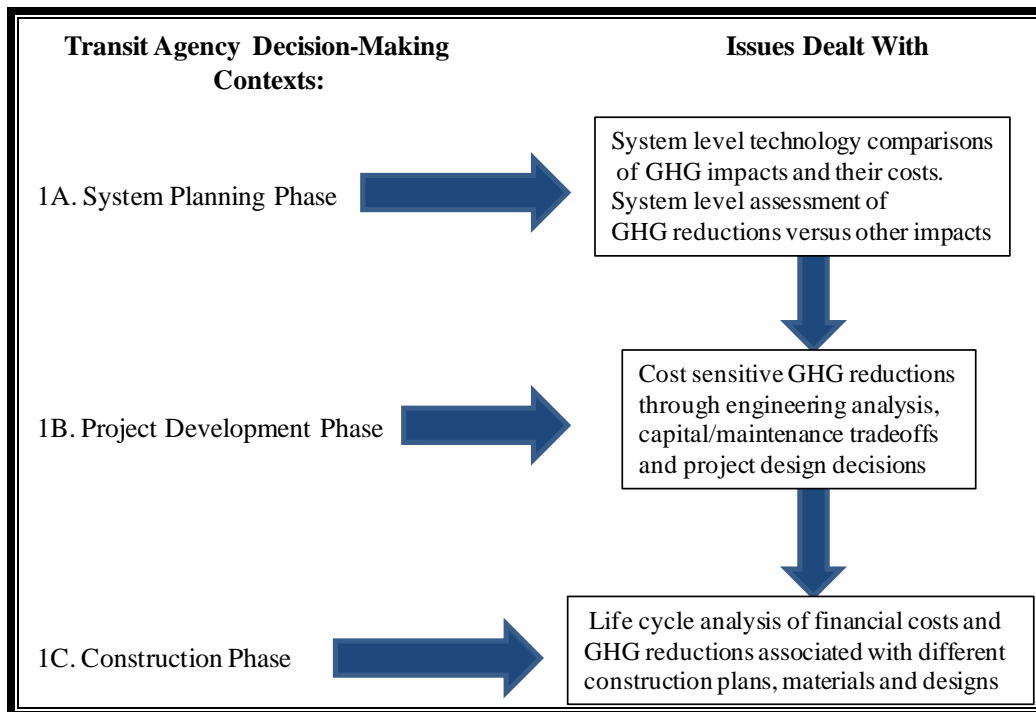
Transit Agency Decision-Making Contexts:

Issues Dealt With

1A. System Planning Phase

System level technology comparisons of GHG impacts and their costs. System level assessment of GHG reductions versus other impacts

1B. Project Development Phase

Cost sensitive GHG reductions through engineering analysis, capital/maintenance tradeoffs and project design decisions

1C. Construction Phase

Life cycle analysis of financial costs and GHG reductions associated with different construction plans, materials and designs